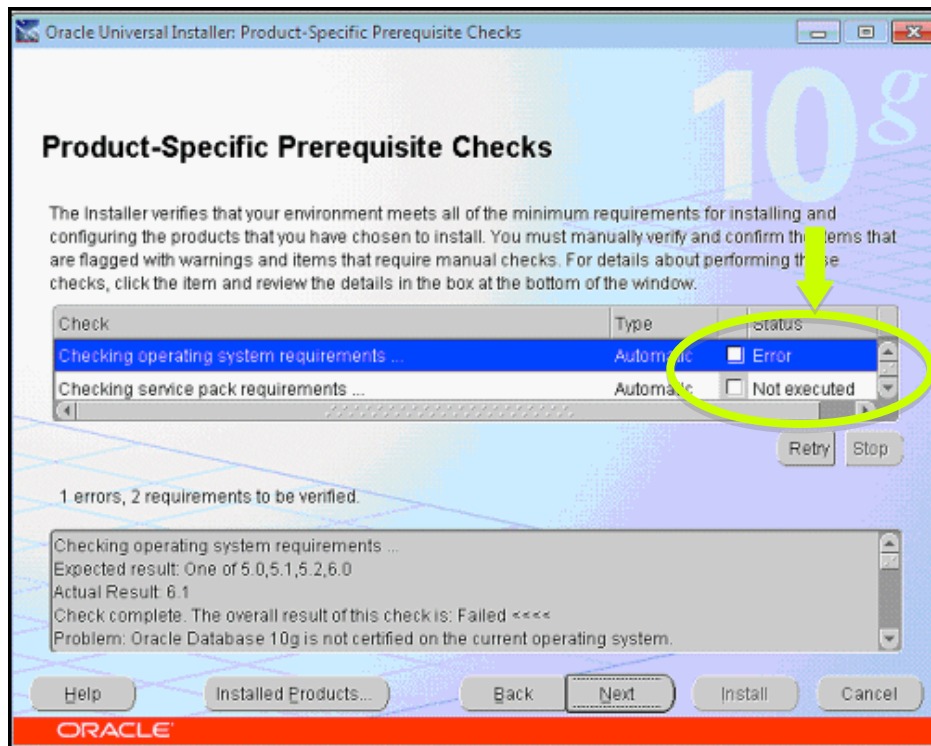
Oracle Universal Installer: Product-Specific Prerequisite Checks

10g

Product-Specific Prerequisite Checks

The Installer verifies that your environment meets all of the minimum requirements for installing and configuring the products that you have chosen to install. You must manually verify and confirm the items that are flagged with warnings and items that require manual checks. For details about performing these checks, click the item and review the details in the box at the bottom of the window.

| Check | Type | Status |
|---|---|---|
| Checking operating system requirements ... | Automatic | Error |
| Checking service pack requirements ... | Automatic | Not executed |

Retry Stop

1 errors, 2 requirements to be verified.

Checking operating system requirements ...
Expected result: One of 5.0,5.1,5.2,6.0
Actual Result: 6.1
Check complete. The overall result of this check is: Failed <<<<
Problem: Oracle Database 10g is not certified on the current operating system.

Help Installed Products... Back Next Install Cancel

ORACLE